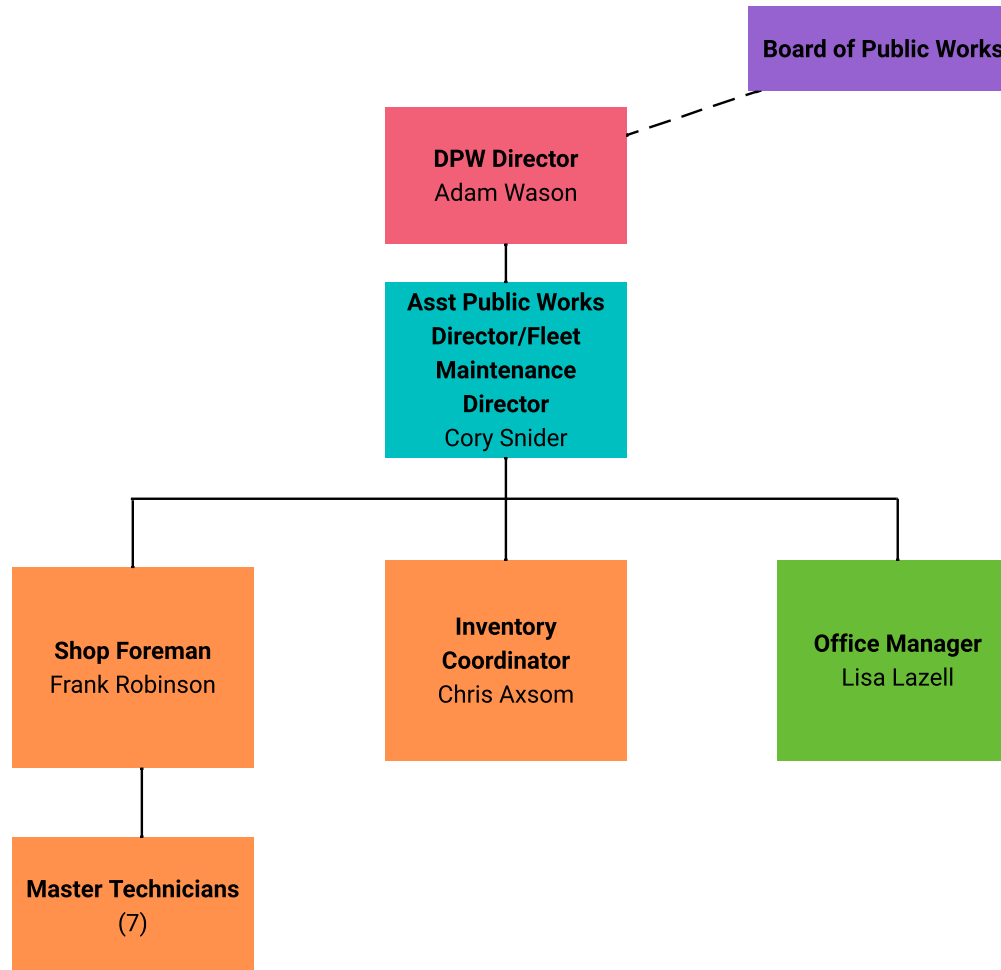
Board of Public Works

DPW Director
Adam Wason

Asst Public Works Director/Fleet Maintenance Director
Cory Snider

Shop Foreman
Frank Robinson

Inventory Coordinator
Chris Axsom

Office Manager
Lisa Lazell

Master Technicians
(7)